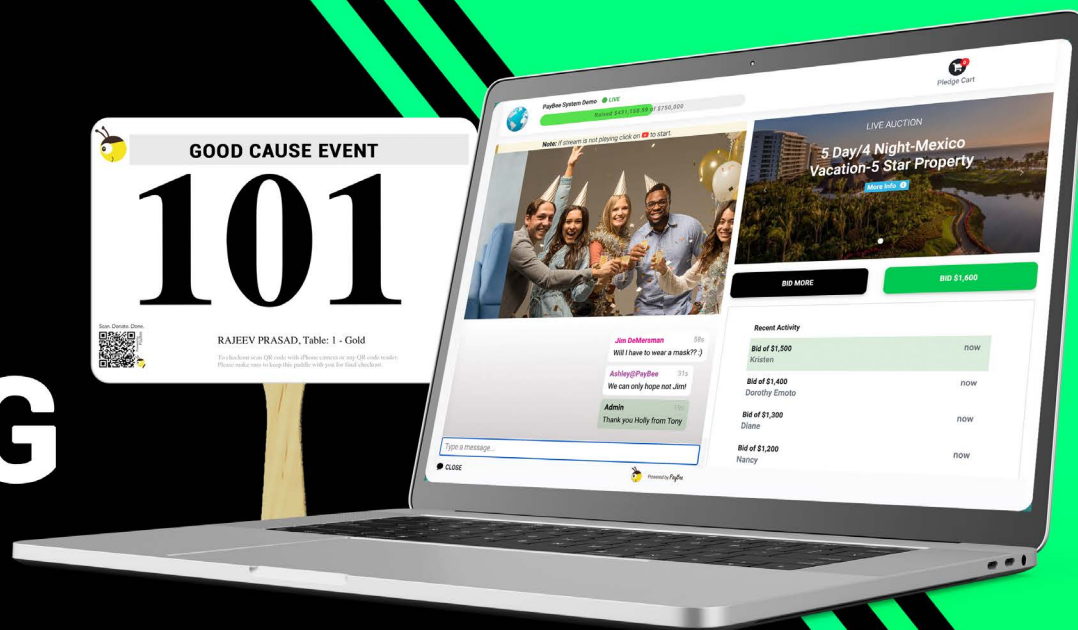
GOOD CAUSE EVENT

101

Scan. Donate. Done.

RAJEEV PRASAD, Table: 1 - Gold

To checkout scan QR code with iPhone camera or any QR code reader. Please make sure to keep this paddle with you for final checkout.

G

Pledge Cart

PayBee System Demo LIVE

Raised $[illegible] of $750,000

Note: If stream is not playing click on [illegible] to start.

LIVE AUCTION

5 Day/4 Night-Mexico Vacation-5 Star Property

More Info

BID MORE

BID $1,600

Jim DeMersman 59s
Will I have to wear a mask?? :)

Ashley@PayBee 31s
We can only hope not Jim!

Admin 19s
Thank you Holly from Tony

Type a message...

CLOSE

Powered by PayBee

Recent Activity

Bid of $1,500 now
Kristen

Bid of $1,400 now
Dorothy Emoto

Bid of $1,300 now
Diane

Bid of $1,200 now
Nancy